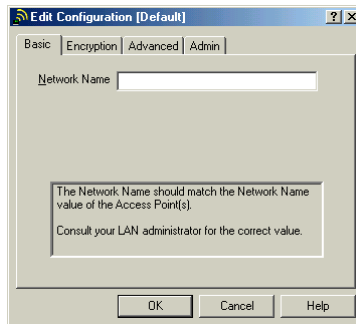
Edit Configuration [Default]

?

X

Basic

Encryption

Advanced

Admin

Network Name

The Network Name should match the Network Name value of the Access Point(s).

Consult your LAN administrator for the correct value.

OK

Cancel

Help